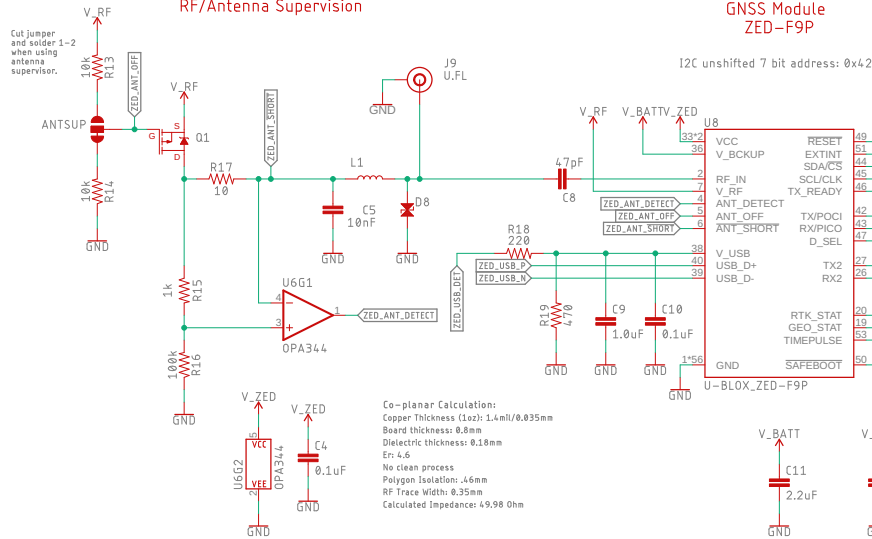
RF/Antenna Supervision

GNSS Module
ZED-F9P

I2C unshifted 7 bit address: 0x42

V_RF

Cut jumper and solder 1-2 when using antenna supervisor.

10k
R13

ZED_ANT_OFF

ANTSUP

V_RF

G
S
D
Q1

ZED_ANT_SHORT

J9
U.FL

GND

R17
10

L1

10k
R14

GND

C5
10nF

D8

GND

GND

47pF
C8

V_RF

V_BATT

V_ZED

U8

33*2
36
2
7
4
5
6

VCC
V_BCKUP
RF_IN
V_RF
ANT_DETECT
ANT_OFF
ANT_SHORT

ZED_ANT_DETECT
ZED_ANT_OFF
ZED_ANT_SHORT

RESET
EXTINT
SDA/CS
SCL/CLK
TX_READY

TX/POCI
RX/PICO
D_SEL

49
51
44
46
45
42
43
47

1k
R15

U6G1

4
3
1

OPA344

ZED_ANT_DETECT

100k
R16

GND

R18
220

ZED_USB_DET

ZED_USB_P
ZED_USB_N

38
40
39

V_USB
USB_D+
USB_D-

TX2
RX2

22
20

R19
470

C9
1.0uF

C10
0.1uF

GND

GND

GND

RTK_STAT
GEO_STAT
TIMEPULSE

15
19
53

1*56

GND

SAFEBOOT

50

U-BLOX_ZED-F9P

GND

V_ZED

V_ZED

VCC
U6G2
OPA344
VEE

5
2

C4
0.1uF

GND

GND

Co-planar Calculation:
Copper Thickness (1oz): 1.4mil/0.035mm
Board thickness: 0.8mm
Dielectric thickness: 0.18mm
Er: 4.6
No clean process
Polygon Isolation: .46mm
RF Trace Width: 0.35mm
Calculated Impedance: 49.98 Ohm

V_BATT

C11
2.2uF

GND

V